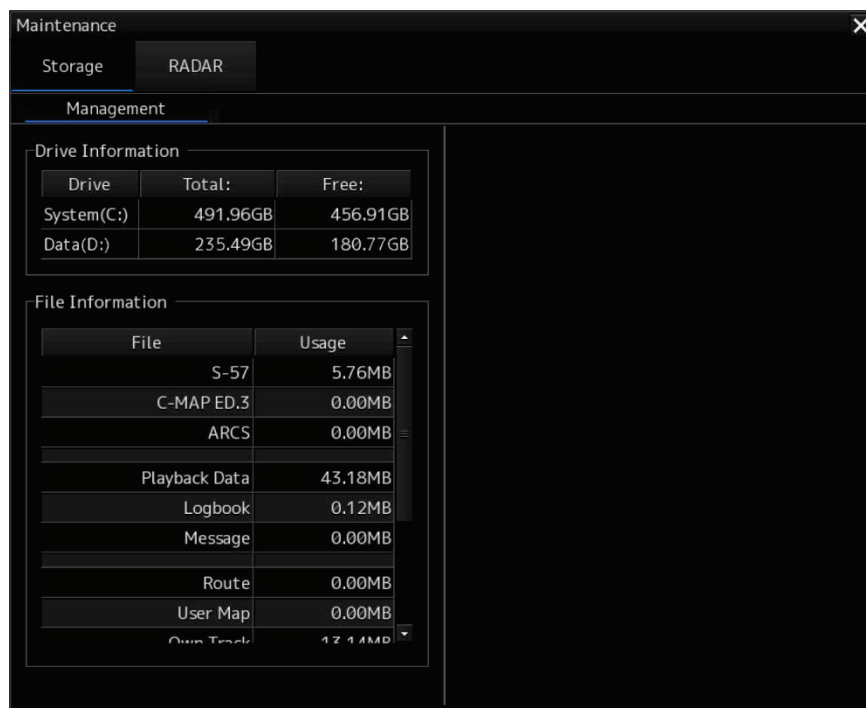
Maintenance

Storage RADAR

Management

Drive Information

| Drive | Total: | Free: |
|---|---|---|
| System(C:) | 491.96GB | 456.91GB |
| Data(D:) | 235.49GB | 180.77GB |

File Information

| File | Usage |
|---|---|
| S-57 | 5.76MB |
| C-MAP ED.3 | 0.00MB |
| ARCS | 0.00MB |
| | |
| Playback Data | 43.18MB |
| Logbook | 0.12MB |
| Message | 0.00MB |
| | |
| Route | 0.00MB |
| User Map | 0.00MB |
| Own Track | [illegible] |